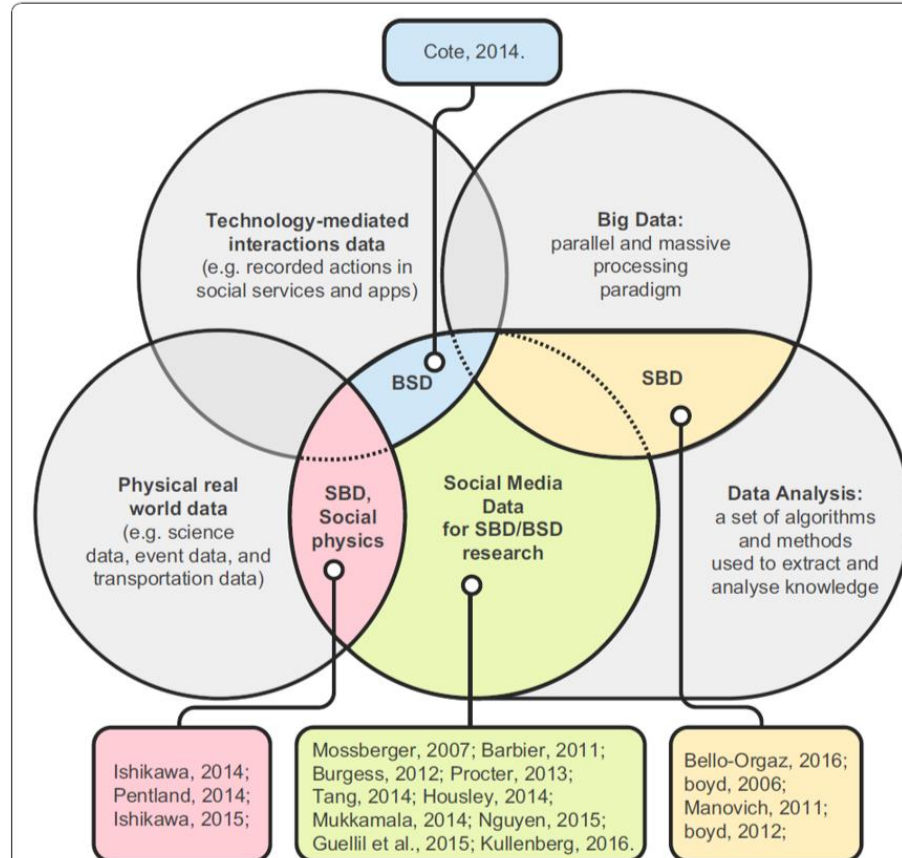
Cote, 2014.

**Technology-mediated interactions data**
(e.g. recorded actions in social services and apps)

**Big Data:**
parallel and massive processing paradigm

BSD

SBD

**Physical real world data**
(e.g. science data, event data, and transportation data)

SBD, Social physics

Social Media Data for SBD/BSD research

**Data Analysis:**
a set of algorithms and methods used to extract and analyse knowledge

Ishikawa, 2014; Pentland, 2014; Ishikawa, 2015;

Mossberger, 2007; Barbier, 2011; Burgess, 2012; Procter, 2013; Tang, 2014; Housley, 2014; Mukkamala, 2014; Nguyen, 2015; Guellil et al., 2015; Kullenberg, 2016.

Bello-Orgaz, 2016; boyd, 2006; Manovich, 2011; boyd, 2012;